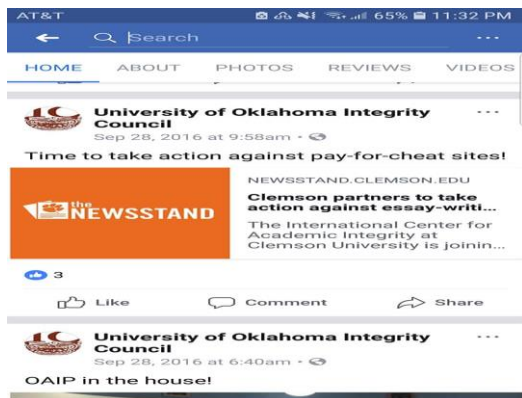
AT&T 65% 11:32 PM

Search

...

HOME ABOUT PHOTOS REVIEWS VIDEOS

University of Oklahoma Integrity Council
Sep 28, 2016 at 9:58am ·

...

Time to take action against pay-for-cheat sites!

the NEWSSTAND

NEWSSTAND.CLEMSON.EDU

Clemson partners to take action against essay-writi...

The International Center for Academic Integrity at Clemson University is joinin...

3

Like Comment Share

University of Oklahoma Integrity Council
Sep 28, 2016 at 6:40am ·

...

OAIP in the house!